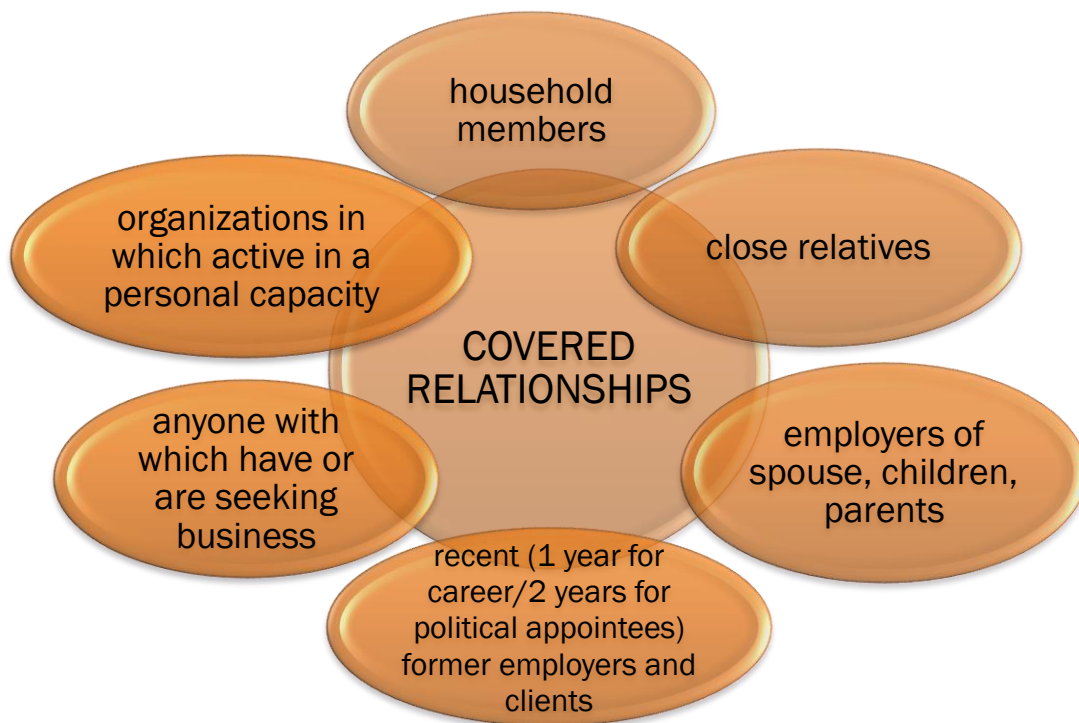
household members

organizations in which active in a personal capacity

close relatives

COVERED RELATIONSHIPS

anyone with which have or are seeking business

employers of spouse, children, parents

recent (1 year for career/2 years for political appointees) former employers and clients